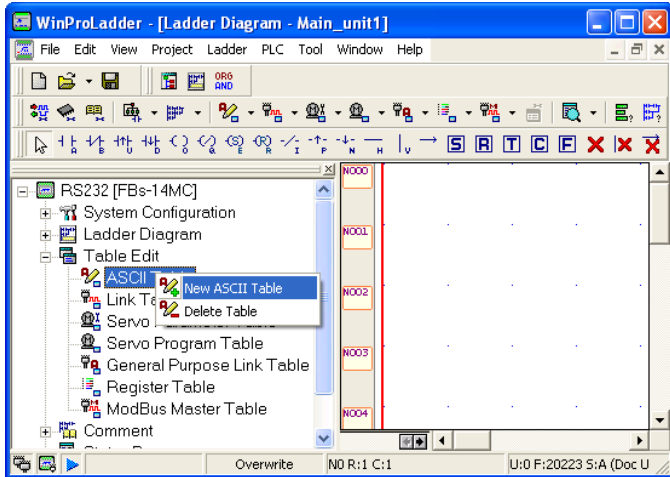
WinProLadder - [Ladder Diagram - Main_unit1]

File Edit View Project Ladder PLC Tool Window Help

ORG AND

S R T C F

N000
N001
N002
N003
N004

RS232 [FBs-14MC]
System Configuration
Ladder Diagram
Table Edit
ASCII T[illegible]
Link Ta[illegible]
Servo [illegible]
Servo Program Table
General Purpose Link Table
Register Table
ModBus Master Table
Comment
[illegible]

New ASCII Table
Delete Table

Overwrite
N0 R:1 C:1
U:0 F:20223 S:A (Doc U